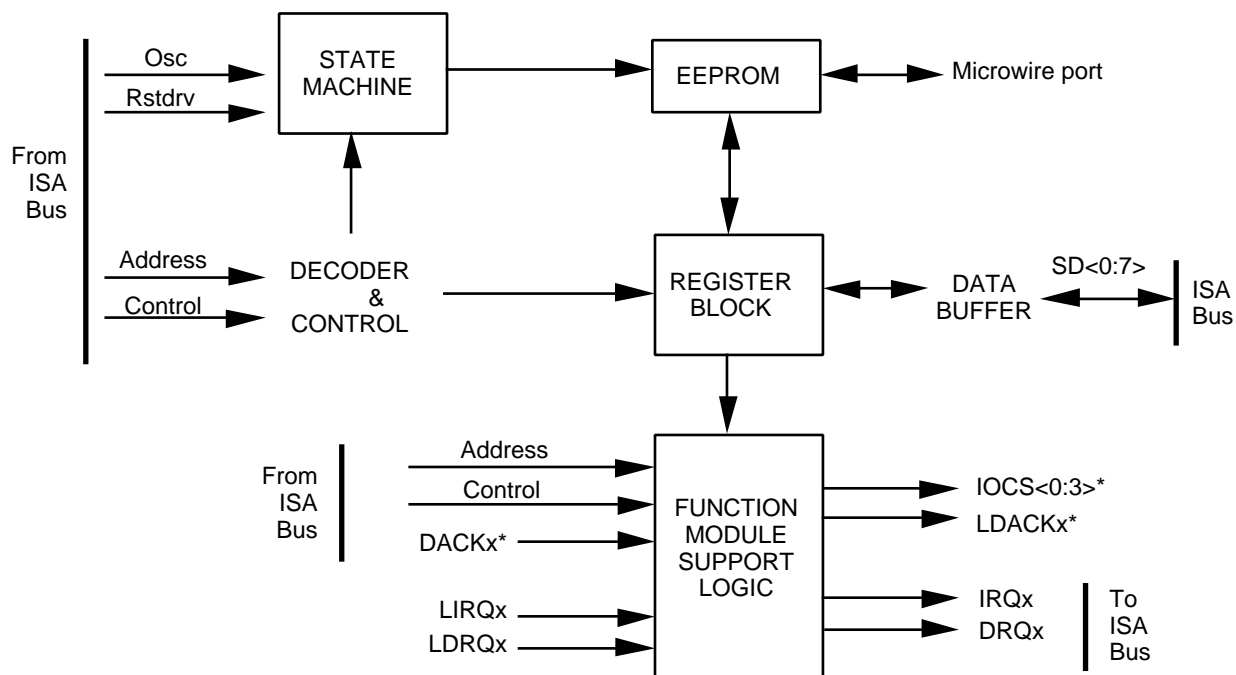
From ISA Bus

Osc

Rstdrv

STATE MACHINE

EEPROM

Microwire port

Address

Control

DECODER & CONTROL

REGISTER BLOCK

DATA BUFFER

SD<0:7>

ISA Bus

From ISA Bus

Address

Control

DACKx*

LIRQx

LDRQx

FUNCTION MODULE SUPPORT LOGIC

IOCS<0:3>*

LDACKx*

IRQx

DRQx

To ISA Bus